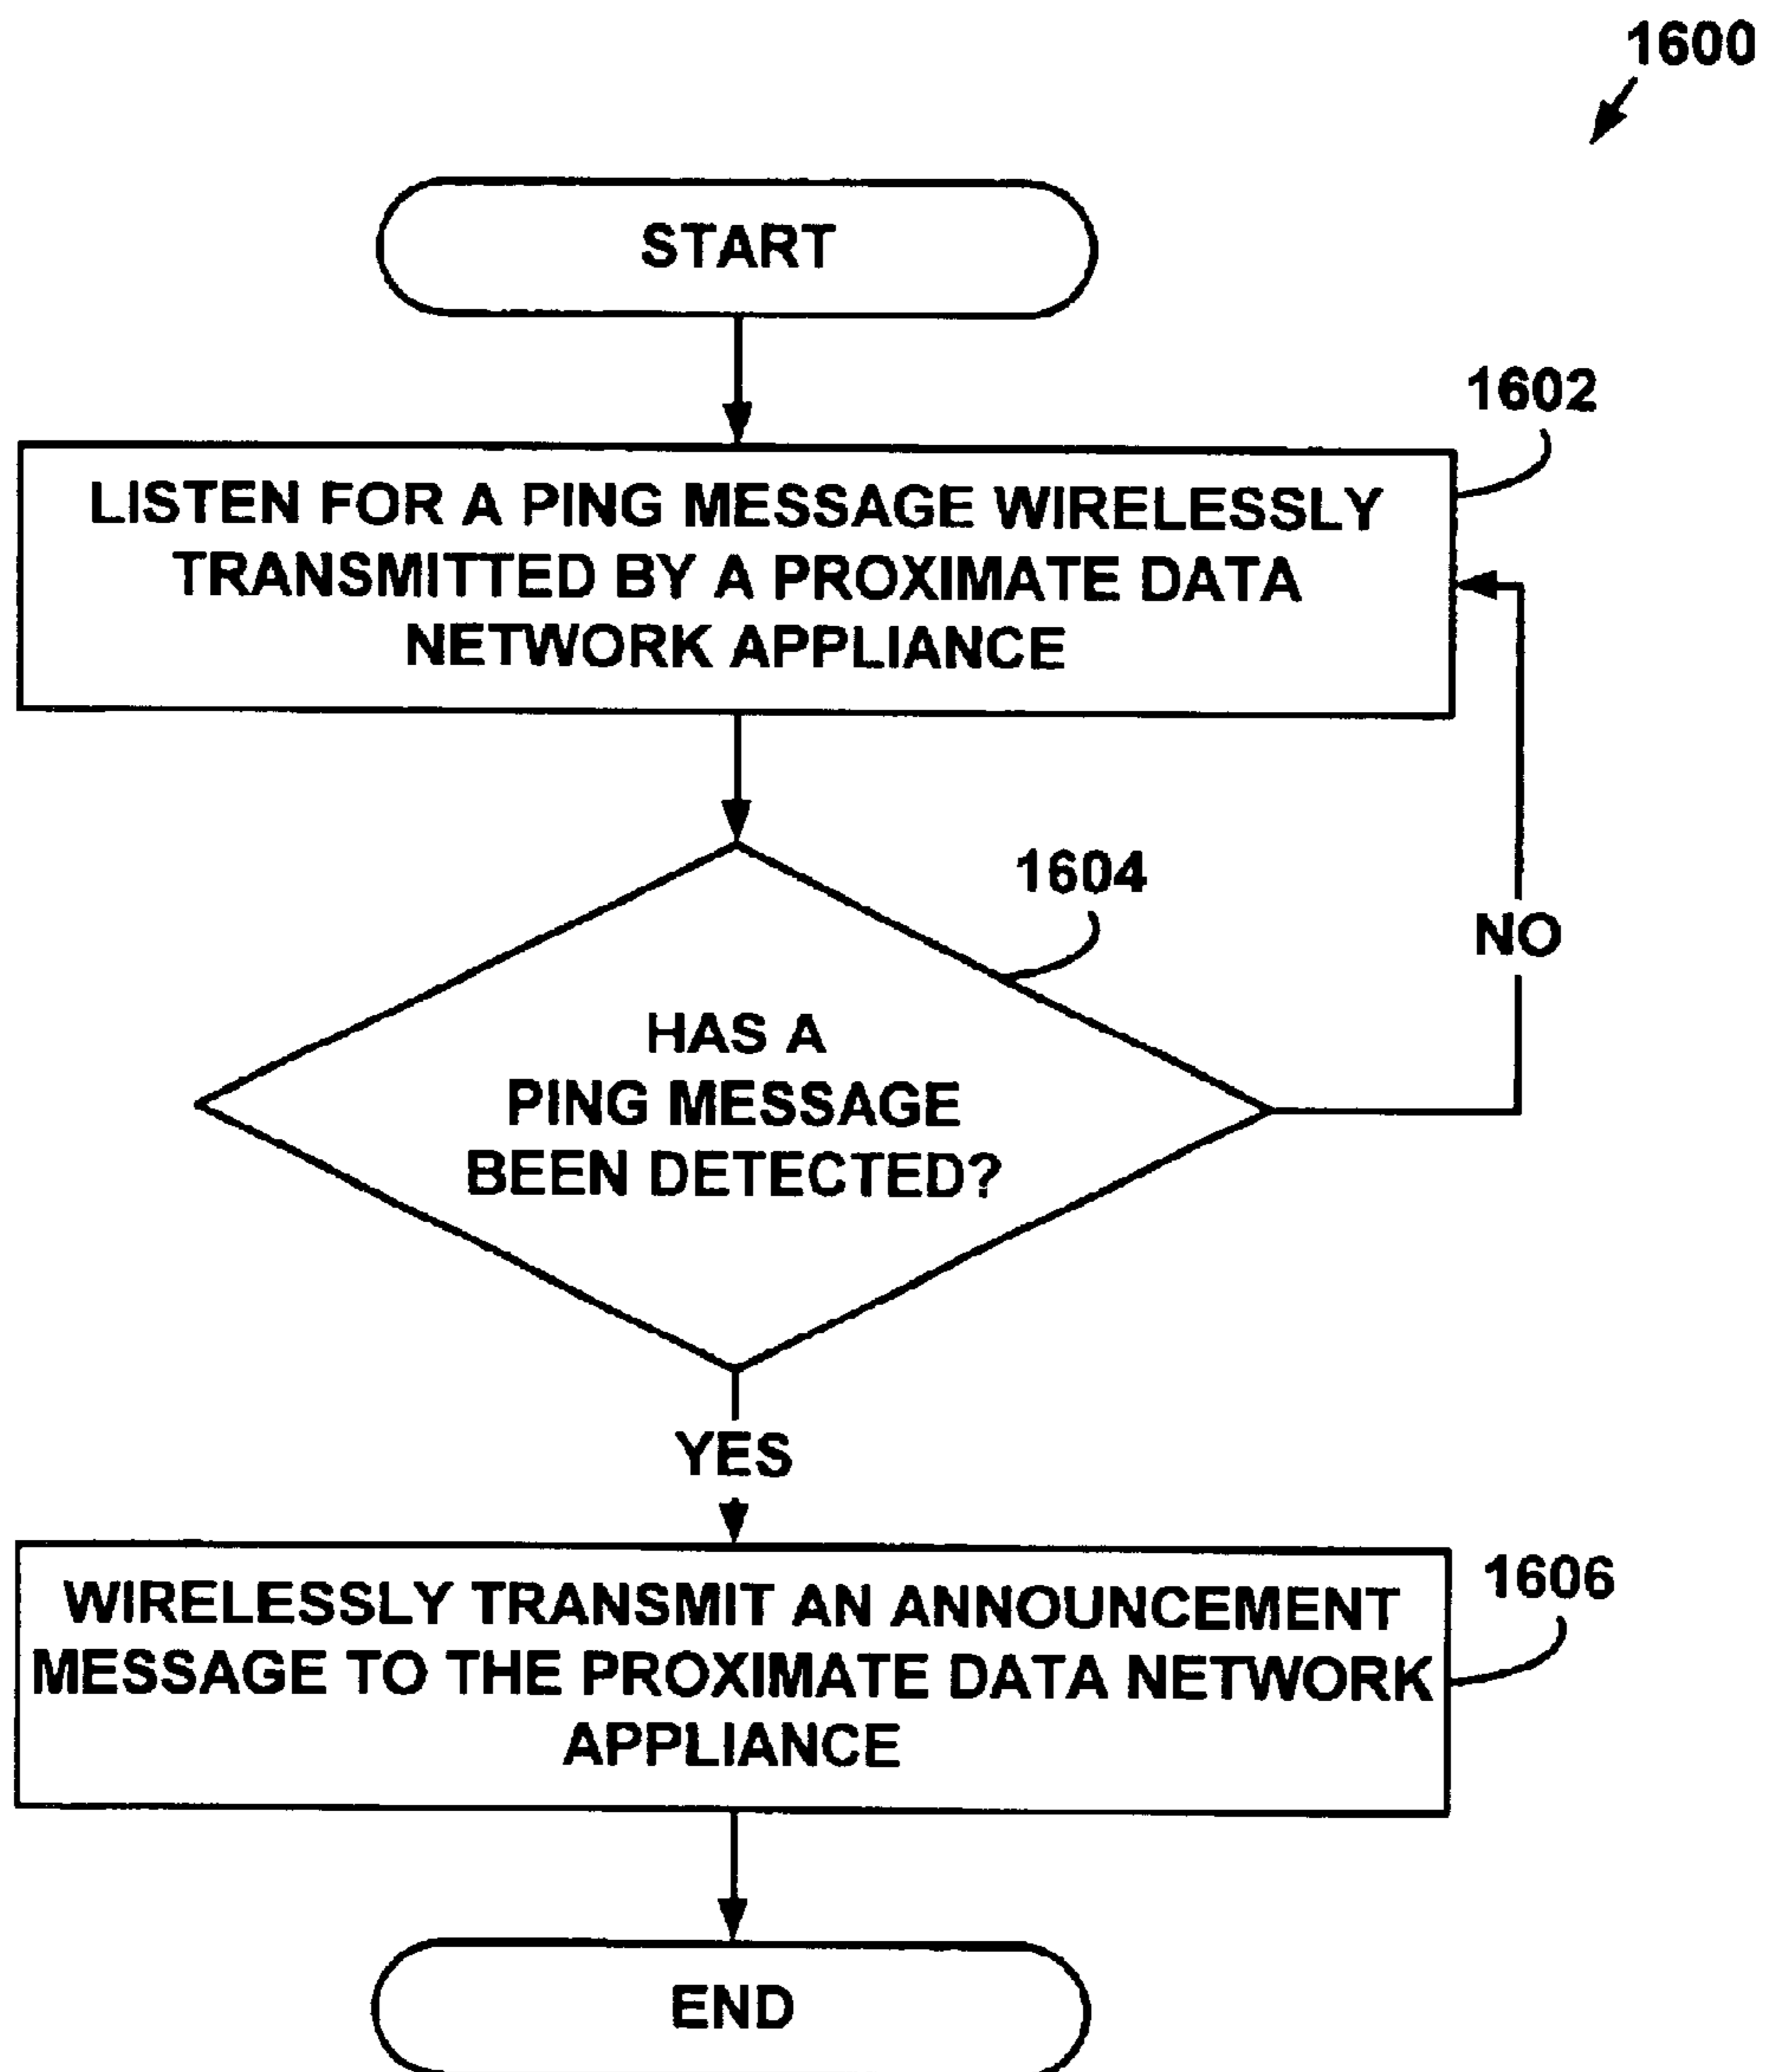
1600

START

1602

LISTEN FOR A PING MESSAGE WIRELESSLY TRANSMITTED BY A PROXIMATE DATA NETWORK APPLIANCE

1604

NO

HAS A PING MESSAGE BEEN DETECTED?

YES

WIRELESSLY TRANSMIT AN ANNOUNCEMENT MESSAGE TO THE PROXIMATE DATA NETWORK APPLIANCE

1606

END